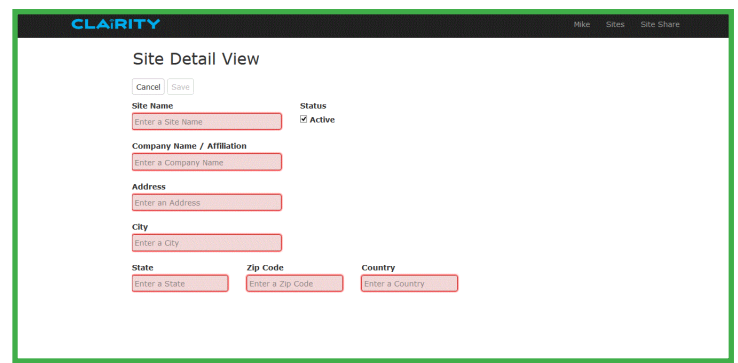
CLAiRITY

Mike Sites Site Share

Site Detail View

Cancel Save

Site Name

Enter a Site Name

Status

☑ Active

Company Name / Affiliation

Enter a Company Name

Address

Enter an Address

City

Enter a City

State

Enter a State

Zip Code

Enter a Zip Code

Country

Enter a Country